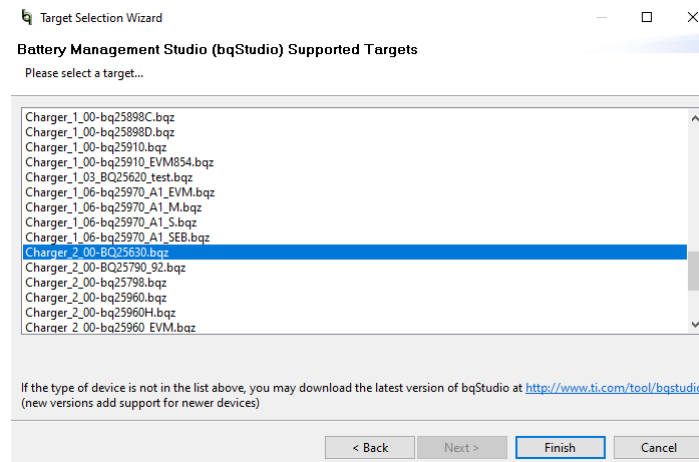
Target Selection Wizard

Battery Management Studio (bqStudio) Supported Targets

Please select a target...

Charger_1_00-bq25898C.bqz
Charger_1_00-bq25898D.bqz
Charger_1_00-bq25910.bqz
Charger_1_00-bq25910_EVM854.bqz
Charger_1_03_BQ25620_test.bqz
Charger_1_06-bq25970_A1_EVM.bqz
Charger_1_06-bq25970_A1_M.bqz
Charger_1_06-bq25970_A1_S.bqz
Charger_1_06-bq25970_A1_SEB.bqz
Charger_2_00-BQ25630.bqz
Charger_2_00-BQ25790_92.bqz
Charger_2_00-bq25798.bqz
Charger_2_00-bq25960.bqz
Charger_2_00-bq25960H.bqz
Charger_2_00-bq25960_EVM.bqz

If the type of device is not in the list above, you may download the latest version of bqStudio at http://www.ti.com/tool/bqstudio
(new versions add support for newer devices)

< Back
Next >
Finish
Cancel